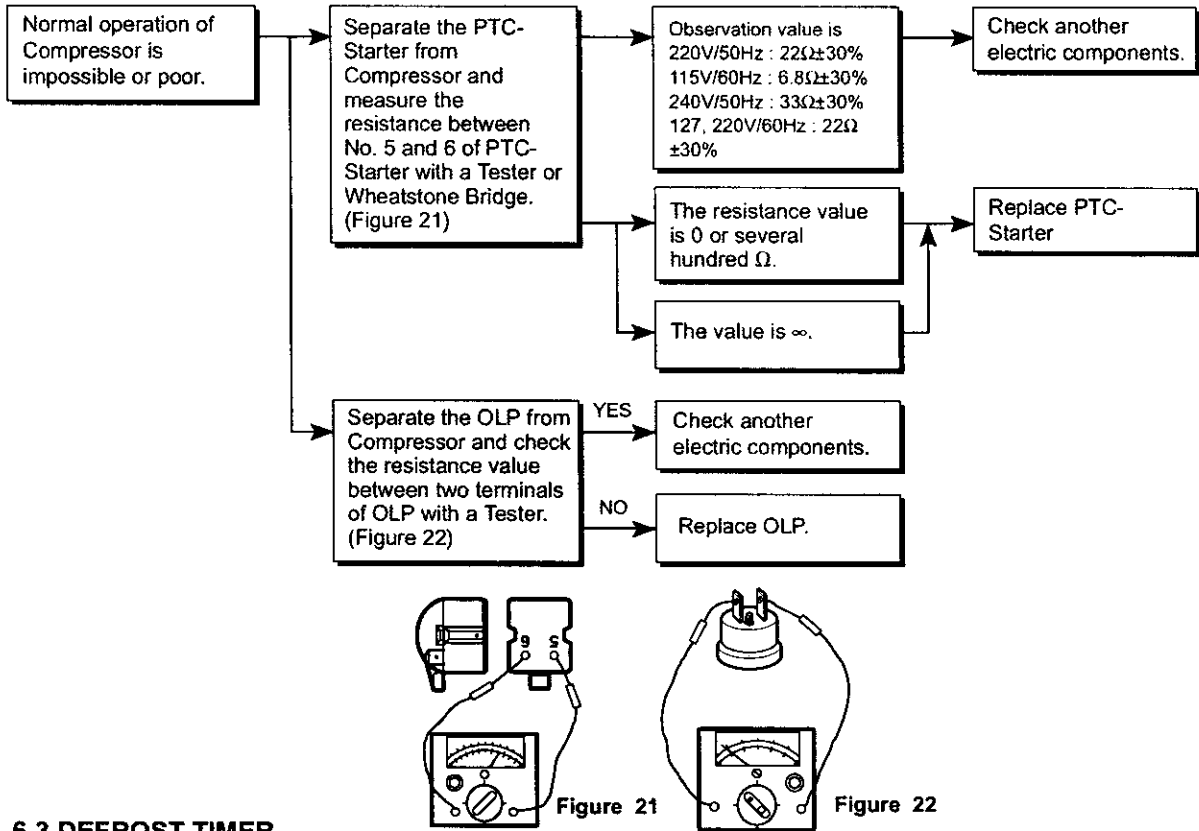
Normal operation of Compressor is impossible or poor.

Separate the PTC-Starter from Compressor and measure the resistance between No. 5 and 6 of PTC-Starter with a Tester or Wheatstone Bridge. (Figure 21)

Observation value is
220V/50Hz : 22Ω±30%
115V/60Hz : 6.8Ω±30%
240V/50Hz : 33Ω±30%
127, 220V/60Hz : 22Ω ±30%

Check another electric components.

The resistance value is 0 or several hundred Ω.

Replace PTC-Starter

The value is ∞.

Separate the OLP from Compressor and check the resistance value between two terminals of OLP with a Tester. (Figure 22)

YES

Check another electric components.

NO

Replace OLP.

6

5

Figure 21

Figure 22

6-3 DEFROST TIMER